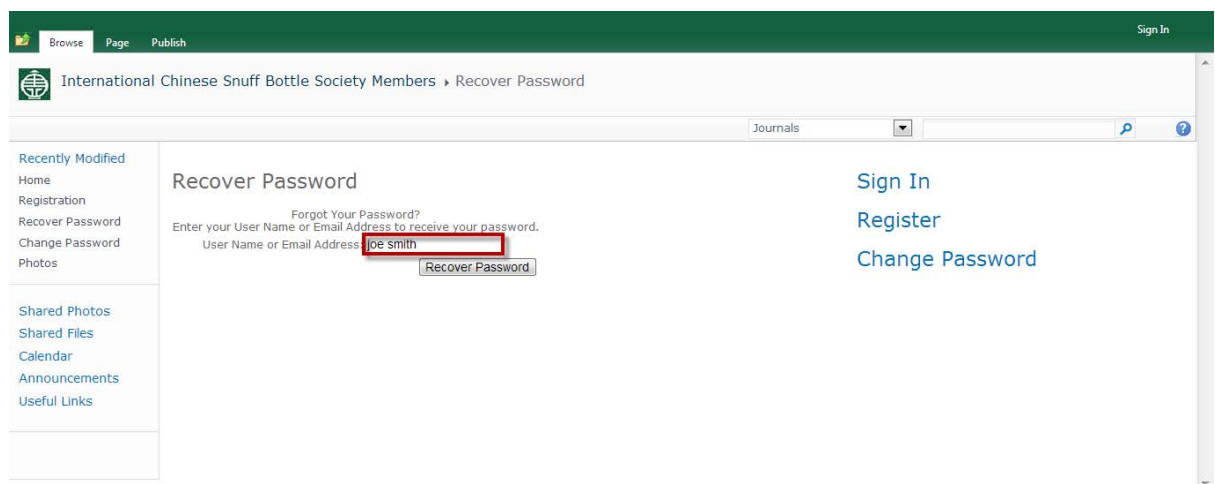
Browse Page Publish

Sign In

International Chinese Snuff Bottle Society Members ▸ Recover Password

Journals

Recently Modified
Home
Registration
Recover Password
Change Password
Photos

Shared Photos
Shared Files
Calendar
Announcements
Useful Links

Recover Password

Forgot Your Password?
Enter your User Name or Email Address to receive your password.
User Name or Email Address: joe smith
Recover Password

Sign In
Register
Change Password